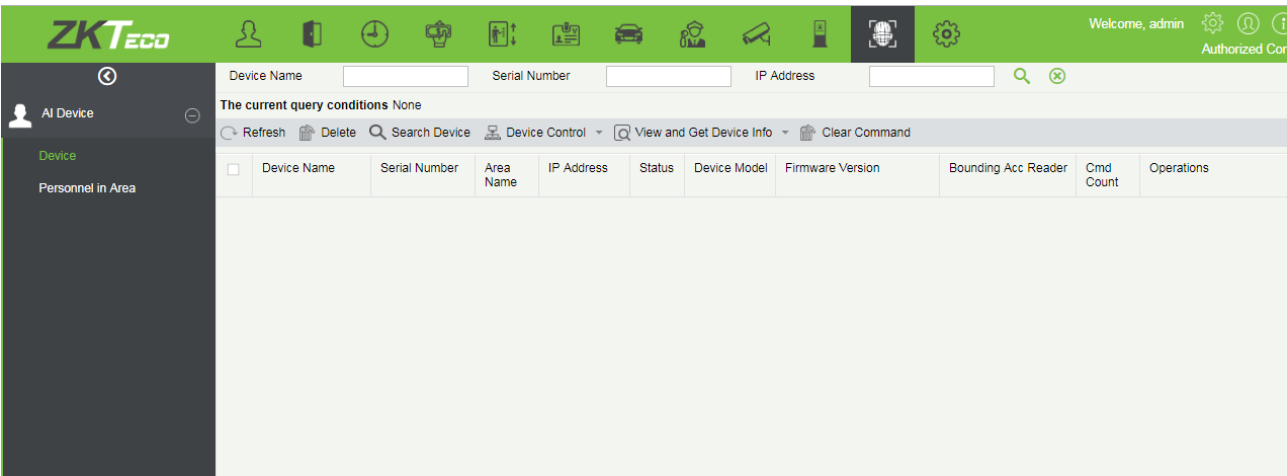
ZKTeco

Welcome, admin

Authorized Co

AI Device

Device

Personnel in Area

Device Name Serial Number IP Address

The current query conditions None

Refresh Delete Search Device Device Control View and Get Device Info Clear Command

| Device Name | Serial Number | Area Name | IP Address | Status | Device Model | Firmware Version | Bounding Acc Reader | Cmd Count | Operations |
|---|---|---|---|---|---|---|---|---|---|